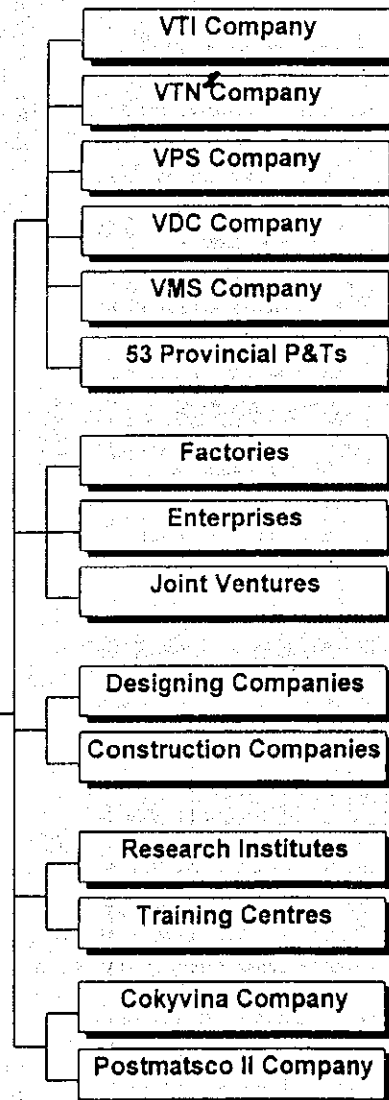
VTI Company
VTN Company
VPS Company
VDC Company
VMS Company
53 Provincial P&Ts

Factories
Enterprises
Joint Ventures

Designing Companies
Construction Companies

Research Institutes
Training Centres

Cokyvina Company
Postmatsco II Company